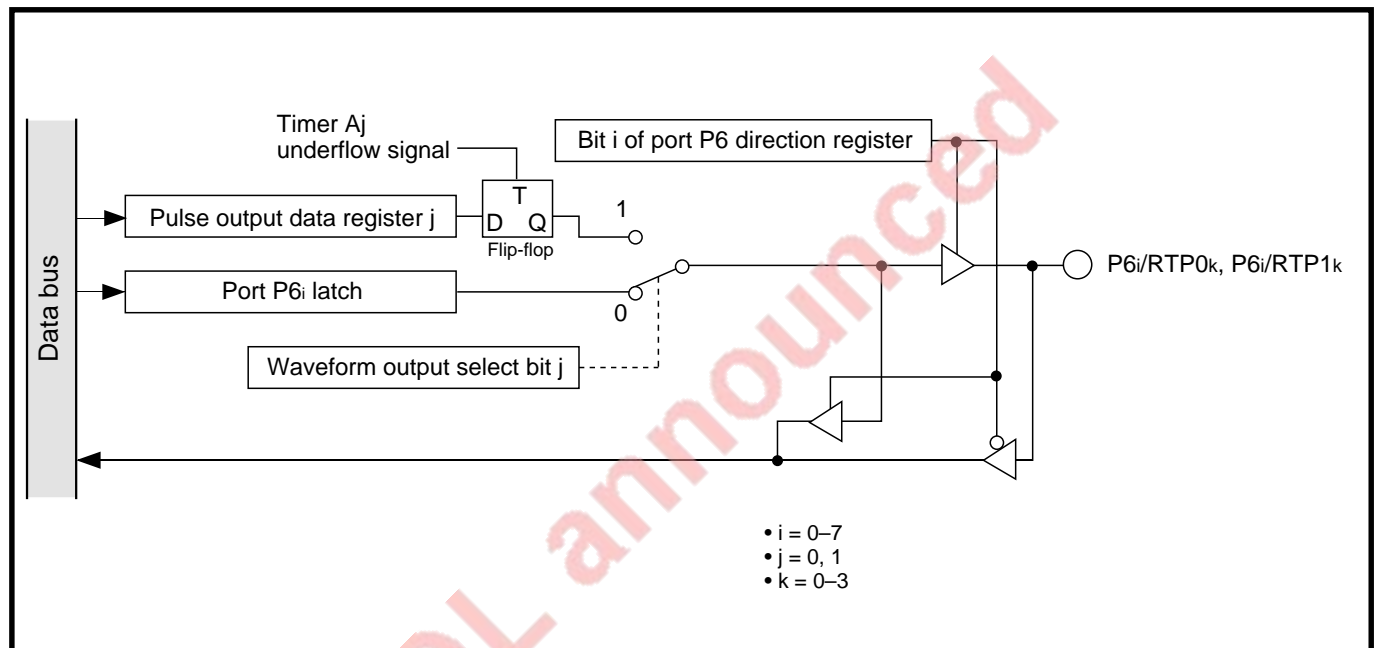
Timer Aj underflow signal

Bit i of port P6 direction register

T

Pulse output data register j

D Q

Flip-flop

1

Data bus

Port P6$_i$ latch

0

P6$_i$/RTP0$_k$, P6$_i$/RTP1$_k$

Waveform output select bit j

L announced

• i = 0–7
• j = 0, 1
• k = 0–3